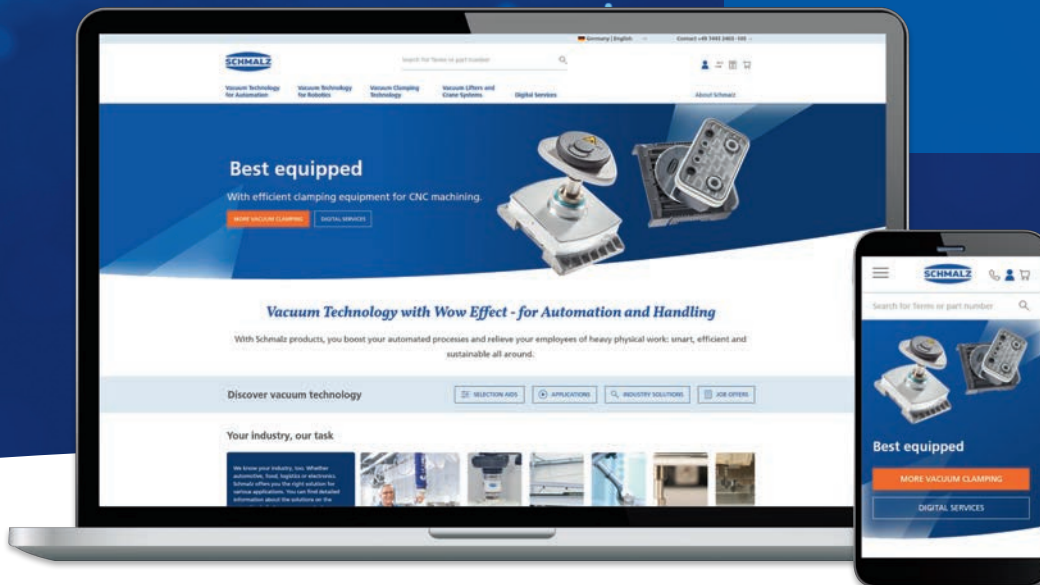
Germany | English Contact +49 7443 2403 - 0

SCHMALZ

Search for Items or part number

Vacuum Technology for Automation

Vacuum Technology for Robotics

Vacuum Clamping Technology

Vacuum Lifters and Crane Systems

Digital Services

About Schmalz

Best equipped

With efficient clamping equipment for CNC machining.

MORE VACUUM CLAMPING

DIGITAL SERVICES

Vacuum Technology with Wow Effect - for Automation and Handling

With Schmalz products, you boost your automated processes and relieve your employees of heavy physical work: smart, efficient and sustainable all around.

Discover vacuum technology

SELECTION AIDS

APPLICATIONS

INDUSTRY SOLUTIONS

JOB OFFERS

Your industry, our task

We know your industry, too. Whether automotive, food, logistics or electronics, Schmalz offers you the right solution for various applications. You can find detailed information about the solutions on the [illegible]

SCHMALZ

Search for Items or part number

Best equipped

MORE VACUUM CLAMPING

DIGITAL SERVICES